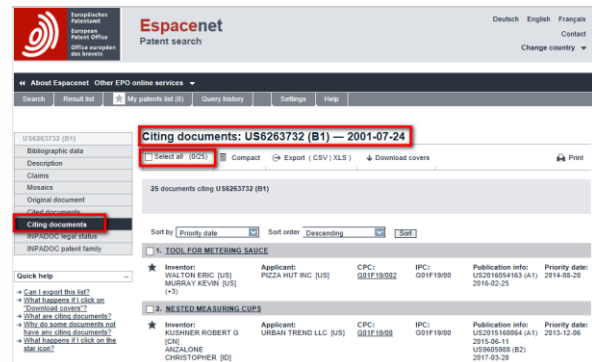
Europäisches Patentamt
European Patent Office
Office européen des brevets

Espacenet
Patent search

Deutsch English Français
Contact
Change country

« About Espacenet Other EPO online services

Search Result list My patents list (0) Query history Settings Help

US6263732 (B1)
Bibliographic data
Description
Claims
Mosaics
Original document
Cited documents
Citing documents
INPADOC legal status
INPADOC patent family

Quick help
→ Can I export this list?
→ What happens if I click on "Download covers"?
→ What are citing documents?
→ Why do some documents not have any citing documents?
→ What happens if I click on the star icon?

Citing documents: US6263732 (B1) — 2001-07-24

Select all (0/25) Compact Export ( CSV | XLS ) Download covers Print

25 documents citing US6263732 (B1)

Sort by Priority date Sort order Descending Sort

1. TOOL FOR METERING SAUCE

Inventor: WALTON ERIC [US] MURRAY KEVIN [US] (+3)
Applicant: PIZZA HUT INC [US]
CPC: G01F19/002
IPC: G01F19/00
Publication info: US2016054193 (A1) 2016-02-25
Priority date: 2014-08-20

2. NESTED MEASURING CUPS

Inventor: KUSHNER ROBERT G [CN] ANZALONE CHRISTOPHER [ID]
Applicant: URBAN TREND LLC [US]
CPC: G01F19/00
IPC: G01F19/00
Publication info: US2015160064 (A1) 2015-06-11 US9605988 (B2) 2017-03-28
Priority date: 2013-12-06